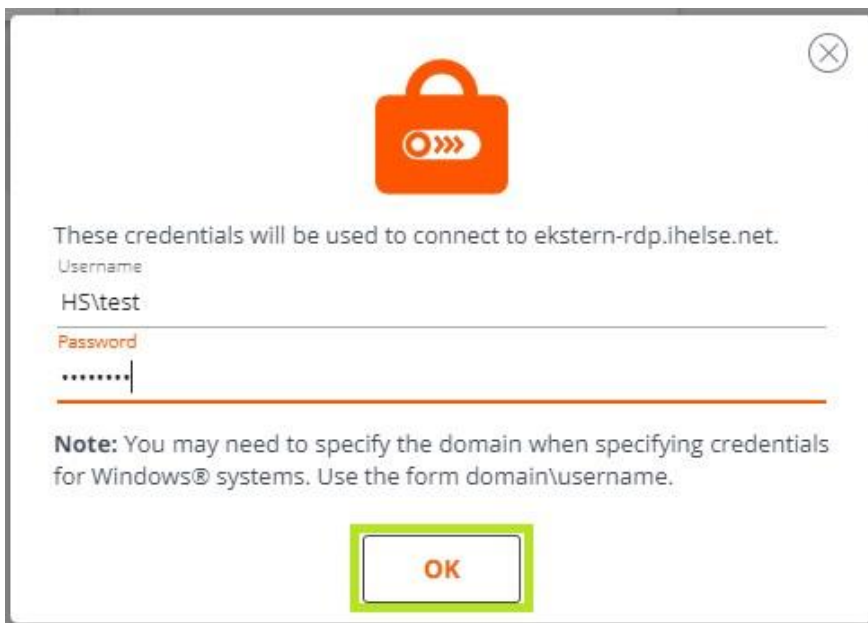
These credentials will be used to connect to ekstern-rdp.ihelse.net.

Username

HS\test

Password

••••••••

**Note:** You may need to specify the domain when specifying credentials for Windows® systems. Use the form domain\username.

OK